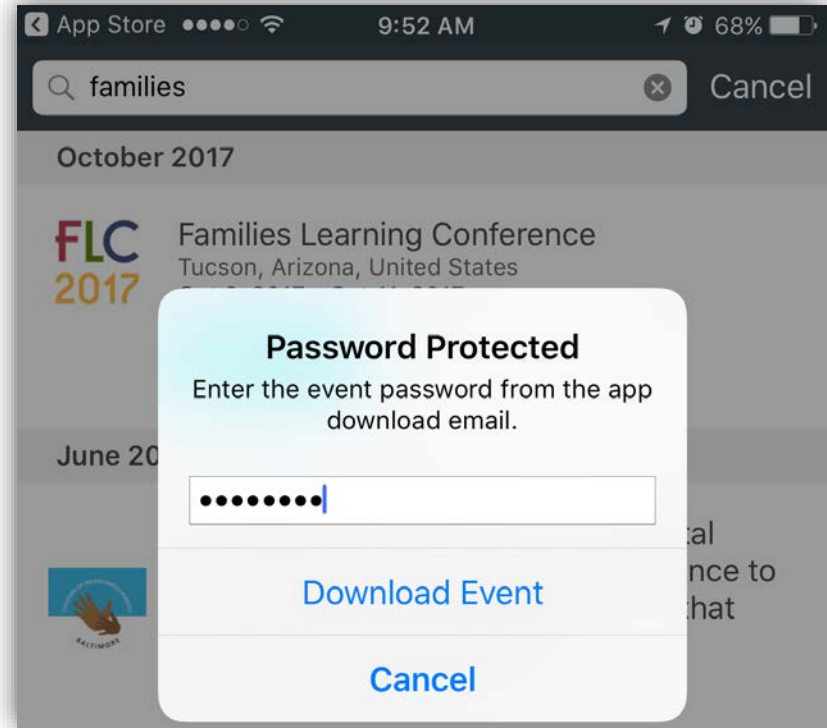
App Store 9:52 AM 68%

families Cancel

October 2017

FLC 2017

Families Learning Conference

Tucson, Arizona, United States

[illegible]

June 20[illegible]

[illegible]al

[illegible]nce to

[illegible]hat

BALTIMORE

Password Protected

Enter the event password from the app download email.

••••••••

Download Event

Cancel